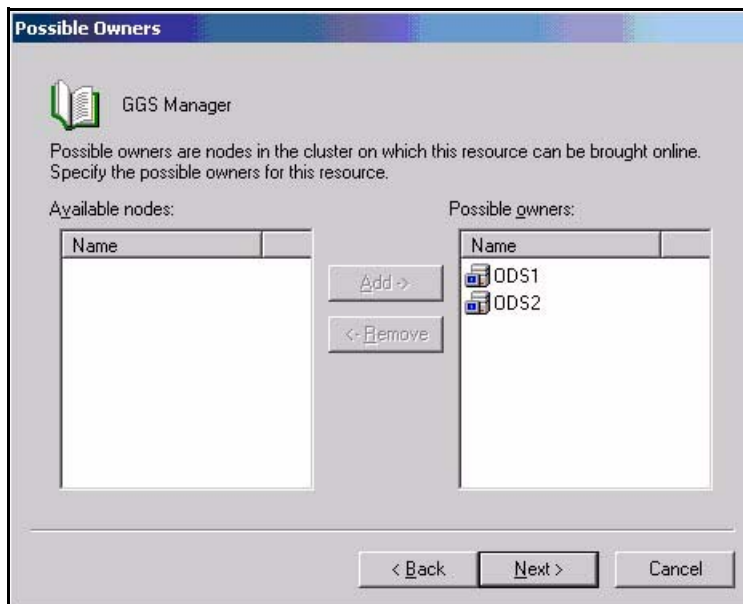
Possible Owners

GGS Manager

Possible owners are nodes in the cluster on which this resource can be brought online. Specify the possible owners for this resource.

Available nodes:

| Name |
|---|

Add ->

<- Remove

Possible owners:

| Name |
|---|
| ODS1 |
| ODS2 |

< Back

Next >

Cancel